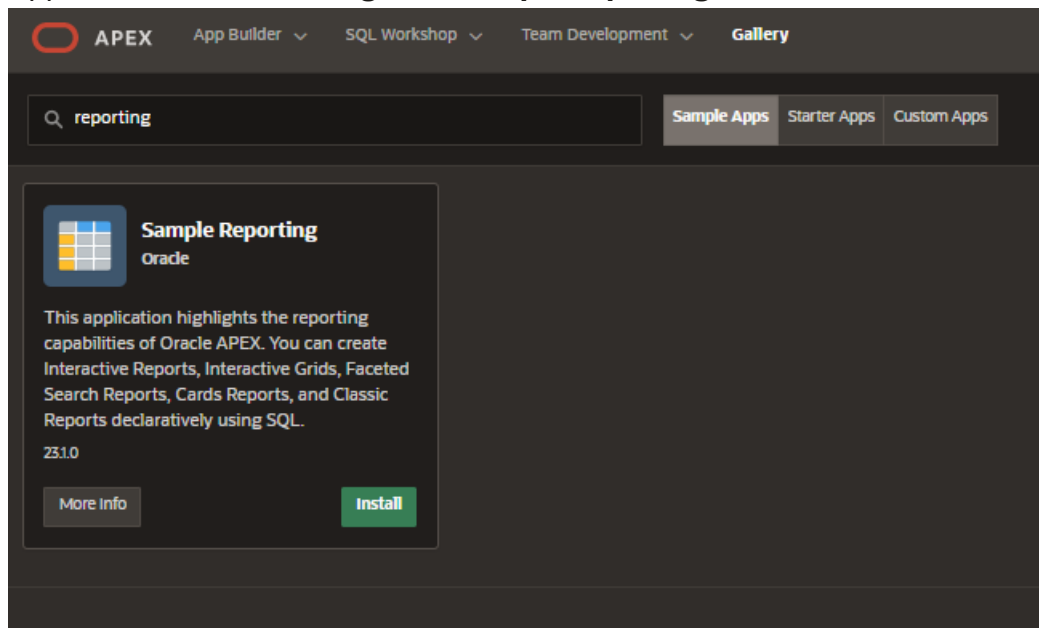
APEX App Builder SQL Workshop Team Development Gallery

reporting

Sample Apps Starter Apps Custom Apps

Sample Reporting
Oracle

This application highlights the reporting capabilities of Oracle APEX. You can create Interactive Reports, Interactive Grids, Faceted Search Reports, Cards Reports, and Classic Reports declaratively using SQL.

23.1.0

More Info

Install